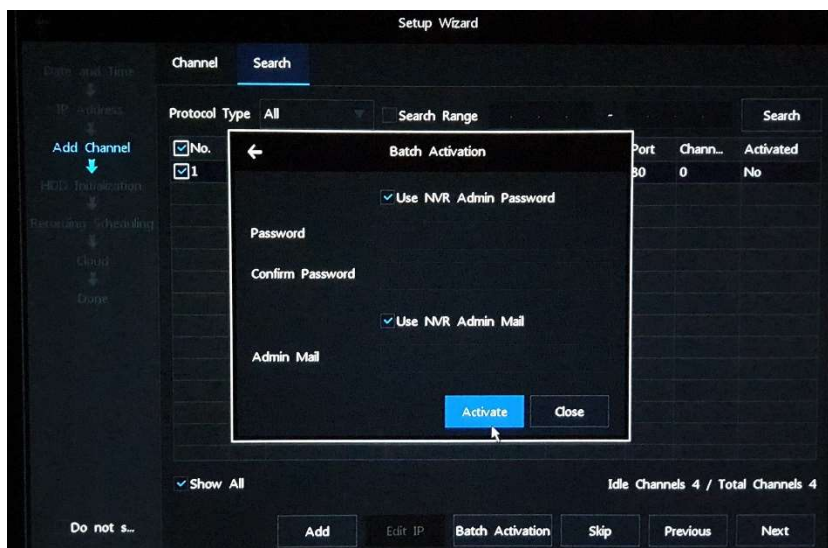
Setup Wizard

Date and Time
IP Address
Add Channel
HDD Initialization
Recording Scheduling
Cloud
Done

Channel Search

Protocol Type All Search Range - Search

No. Port Chann... Activated
1 80 0 No

Batch Activation

Use NVR Admin Password

Password

Confirm Password

Use NVR Admin Mail

Admin Mail

Activate Close

Show All Idle Channels 4 / Total Channels 4

Do not s... Add Edit IP Batch Activation Skip Previous Next